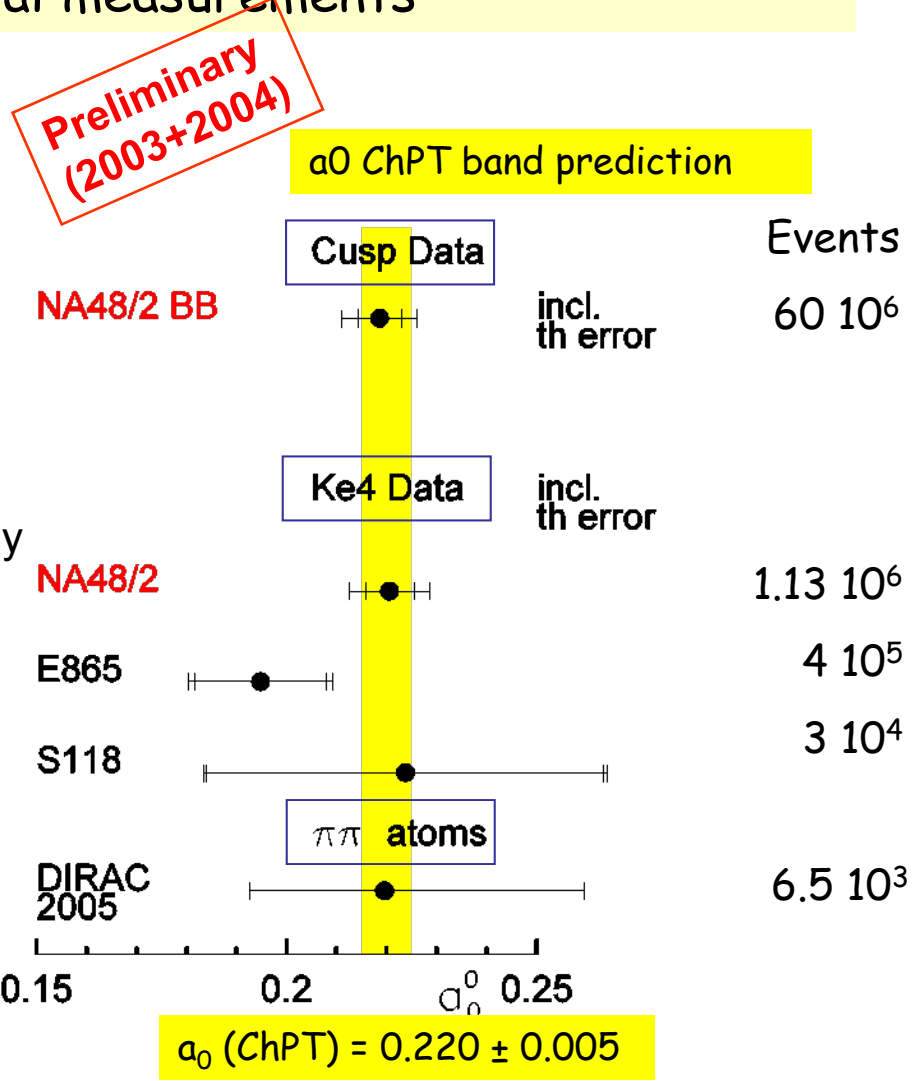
al measurements

Preliminary (2003+2004)

a0 ChPT band prediction

Cusp Data

Events

NA48/2 BB

incl. th error

$60\ 10^6$

Ke4 Data

incl. th error

y

NA48/2

$1.13\ 10^6$

E865

$4\ 10^5$

S118

$3\ 10^4$

$\pi\pi$ atoms

DIRAC 2005

$6.5\ 10^3$

0.15

0.2

$a_0^0$

0.25

$a_0$ (ChPT) = 0.220 ± 0.005